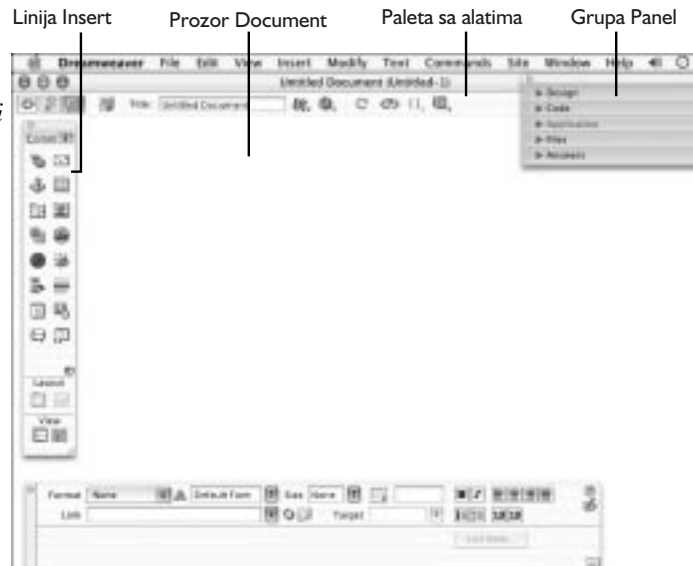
Linija Insert

Prozor Document

Paleta sa alatima

Grupa Panel

Dreamweaver File Edit View Insert Modify Text Commands Site Window Help

Untitled Document (Untitled-1)

Title: Untitled Document

Design
Code
Application
Files
Answers

Common

Layout

View

Format None Default Font Size None

Link Target

List Item...